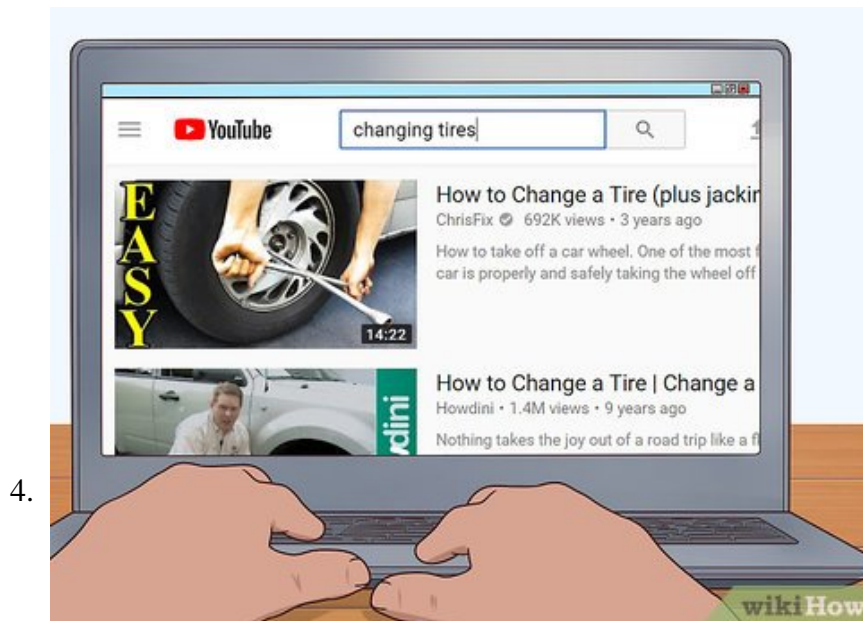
YouTube

changing tires

EASY

14:22

How to Change a Tire (plus jackin

ChrisFix 692K views • 3 years ago

How to take off a car wheel. One of the most f car is properly and safely taking the wheel off

dini

How to Change a Tire | Change a

Howdini • 1.4M views • 9 years ago

Nothing takes the joy out of a road trip like a f

4.

wikiHow